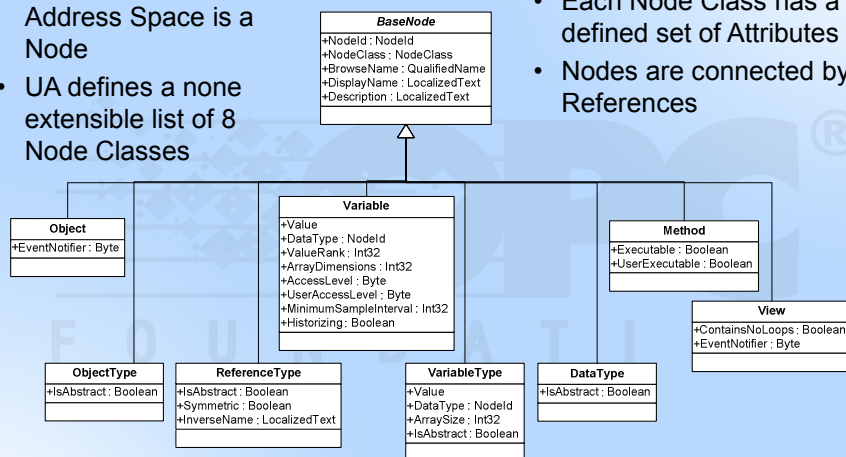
Address Space is a Node

- UA defines a none extensible list of 8 Node Classes

- Each Node Class has a defined set of Attributes

- Nodes are connected by References

| BaseNode |
|---|
| +NodeId : NodeId<br>+NodeClass : NodeClass<br>+BrowseName : QualifiedName<br>+DisplayName : LocalizedText<br>+Description : LocalizedText |

| Object |
|---|
| +EventNotifier : Byte |

| Variable |
|---|
| +Value<br>+DataType : NodeId<br>+ValueRank : Int32<br>+ArrayDimensions : Int32<br>+AccessLevel : Byte<br>+UserAccessLevel : Byte<br>+MinimumSampleInterval : Int32<br>+Historizing : Boolean |

| Method |
|---|
| +Executable : Boolean<br>+UserExecutable : Boolean |

| View |
|---|
| +ContainsNoLoops : Boolean<br>+EventNotifier : Byte |

| ObjectType |
|---|
| +IsAbstract : Boolean |

| ReferenceType |
|---|
| +IsAbstract : Boolean<br>+Symmetric : Boolean<br>+InverseName : LocalizedText |

| VariableType |
|---|
| +Value<br>+DataType : NodeId<br>+ArraySize : Int32<br>+IsAbstract : Boolean |

| DataType |
|---|
| +IsAbstract : Boolean |

F O U N D A T I